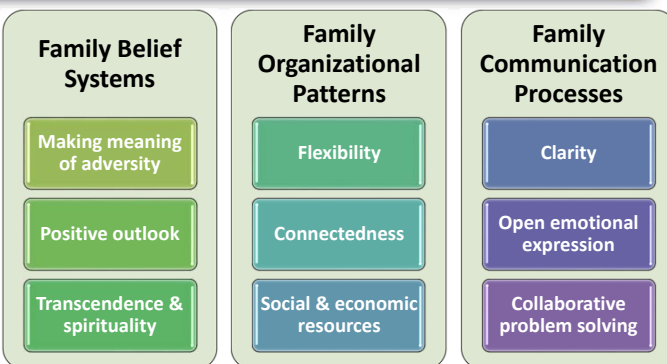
Family Belief Systems

Making meaning of adversity

Positive outlook

Transcendence & spirituality

Family Organizational Patterns

Flexibility

Connectedness

Social & economic resources

Family Communication Processes

Clarity

Open emotional expression

Collaborative problem solving